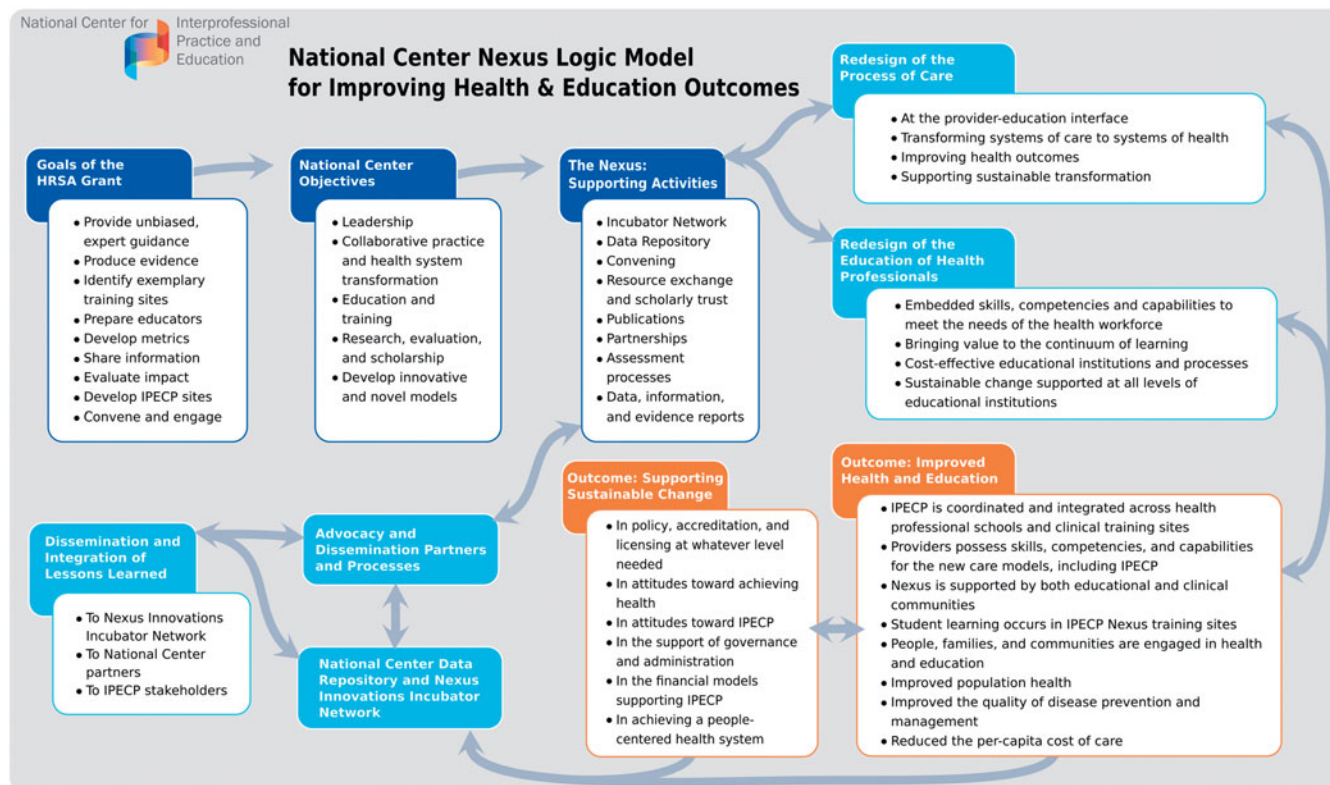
National Center for Interprofessional Practice and Education

National Center Nexus Logic Model for Improving Health & Education Outcomes

Goals of the HRSA Grant

- Provide unbiased, expert guidance
- Produce evidence
- Identify exemplary training sites
- Prepare educators
- Develop metrics
- Share information
- Evaluate impact
- Develop IPECP sites
- Convene and engage

National Center Objectives

- Leadership
- Collaborative practice and health system transformation
- Education and training
- Research, evaluation, and scholarship
- Develop innovative and novel models

The Nexus: Supporting Activities

- Incubator Network
- Data Repository
- Convening
- Resource exchange and scholarly trust
- Publications
- Partnerships
- Assessment processes
- Data, information, and evidence reports

Redesign of the Process of Care

- At the provider-education interface
- Transforming systems of care to systems of health
- Improving health outcomes
- Supporting sustainable transformation

Redesign of the Education of Health Professionals

- Embedded skills, competencies and capabilities to meet the needs of the health workforce
- Bringing value to the continuum of learning
- Cost-effective educational institutions and processes
- Sustainable change supported at all levels of educational institutions

Dissemination and Integration of Lessons Learned

- To Nexus Innovations Incubator Network
- To National Center partners
- To IPECP stakeholders

Advocacy and Dissemination Partners and Processes

National Center Data Repository and Nexus Innovations Incubator Network

Outcome: Supporting Sustainable Change

- In policy, accreditation, and licensing at whatever level needed
- In attitudes toward achieving health
- In attitudes toward IPECP
- In the support of governance and administration
- In the financial models supporting IPECP
- In achieving a people-centered health system

Outcome: Improved Health and Education

- IPECP is coordinated and integrated across health professional schools and clinical training sites
- Providers possess skills, competencies, and capabilities for the new care models, including IPECP
- Nexus is supported by both educational and clinical communities
- Student learning occurs in IPECP Nexus training sites
- People, families, and communities are engaged in health and education
- Improved population health
- Improved the quality of disease prevention and management
- Reduced the per-capita cost of care